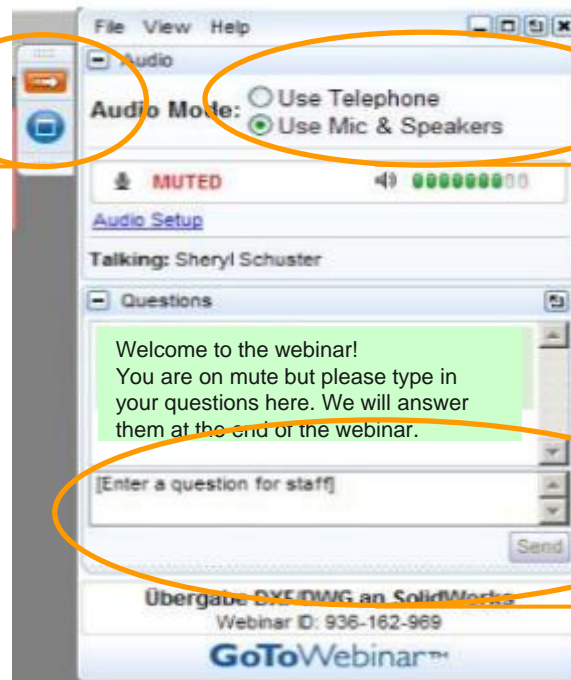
File View Help

Audio

Audio Mode: Use Telephone
Use Mic & Speakers

MUTED

Audio Setup

Talking: Sheryl Schuster

Questions

Welcome to the webinar!
You are on mute but please type in your questions here. We will answer them at the end of the webinar.

[Enter a question for staff]

Send

Übergabe DXF/DWG an SolidWorks
Webinar ID: 936-162-969

GoToWebinar™